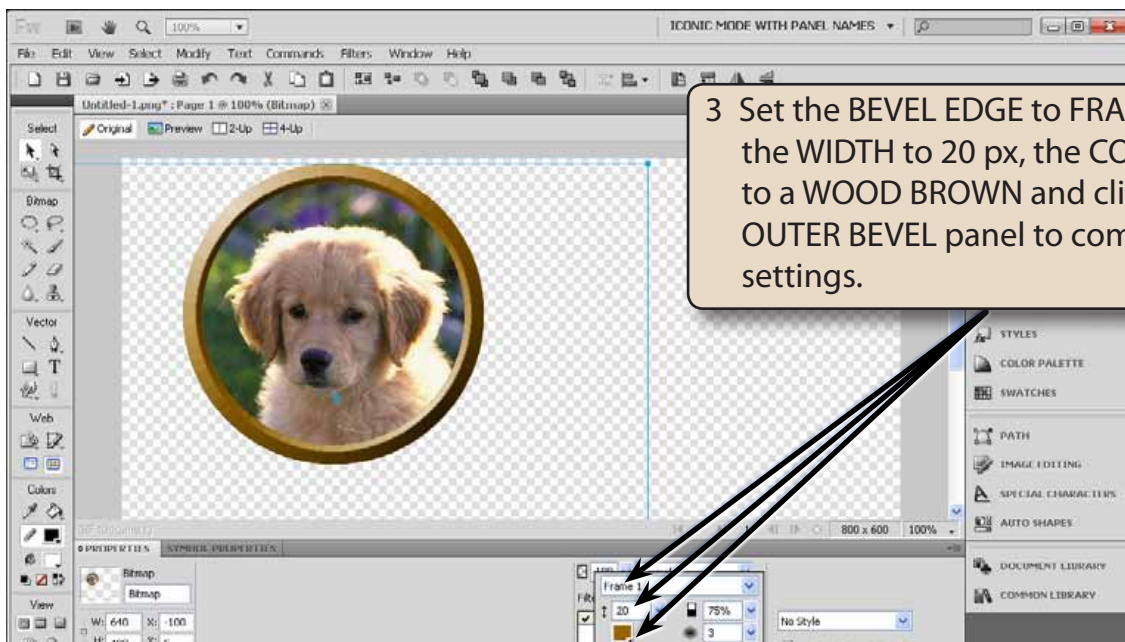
Fw 100%

ICONIC MODE WITH PANEL NAMES

File Edit View Select Modify Text Commands Filters Window Help

Untitled-1.png* : Page 1 @ 100% (Bitmap)

Original Preview 2-Up 4-Up

3 Set the BEVEL EDGE to FRA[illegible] the WIDTH to 20 px, the CO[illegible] to a WOOD BROWN and cli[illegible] OUTER BEVEL panel to com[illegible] settings.

Select

Bitmap

Vector

Web

Colors

View

STYLES

COLOR PALETTE

SWATCHES

PATH

IMAGE EDITING

SPECIAL CHARACTERS

AUTO SHAPES

DOCUMENT LIBRARY

COMMON LIBRARY

800 x 600 100%

PROPERTIES SYMBOL PROPERTIES

Bitmap

Bitmap

W: 640 X: -100

Frame 1

20

75%

3

No Style